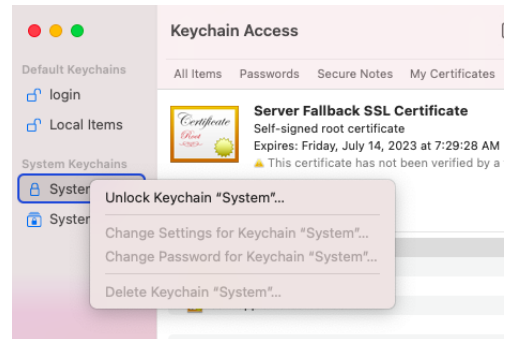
Keychain Access

Default Keychains
login
Local Items
System Keychains
System
System

All Items Passwords Secure Notes My Certificates

Certificate Root

Server Fallback SSL Certificate
Self-signed root certificate
Expires: Friday, July 14, 2023 at 7:29:28 AM
This certificate has not been verified by a

Unlock Keychain "System"...
Change Settings for Keychain "System"...
Change Password for Keychain "System"...
Delete Keychain "System"...